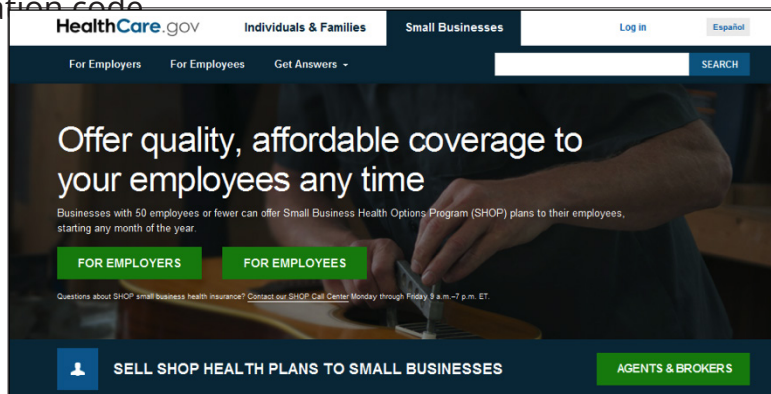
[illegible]ation code

HealthCare.gov Individuals & Families Small Businesses Log in Español

For Employers For Employees Get Answers SEARCH

Offer quality, affordable coverage to your employees any time

Businesses with 50 employees or fewer can offer Small Business Health Options Program (SHOP) plans to their employees, starting any month of the year.

FOR EMPLOYERS FOR EMPLOYEES

Questions about SHOP small business health insurance? Contact our SHOP Call Center Monday through Friday 9 a.m.–7 p.m. ET.

SELL SHOP HEALTH PLANS TO SMALL BUSINESSES

AGENTS & BROKERS